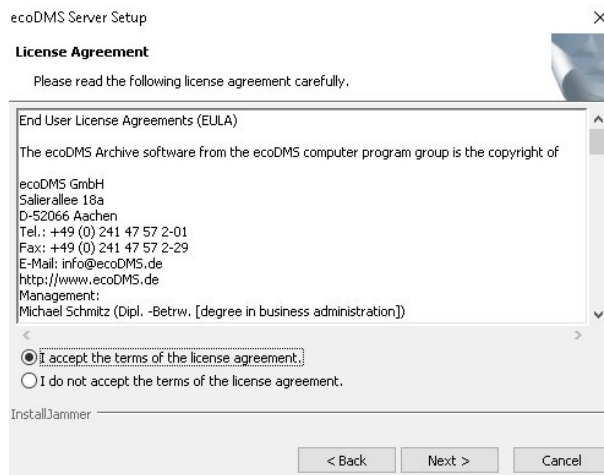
ecoDMS Server Setup

×

**License Agreement**

Please read the following license agreement carefully.

End User License Agreements (EULA)

The ecoDMS Archive software from the ecoDMS computer program group is the copyright of

ecoDMS GmbH
Salierallee 18a
D-52066 Aachen
Tel.: +49 (0) 241 47 57 2-01
Fax: +49 (0) 241 47 57 2-29
E-Mail: info@ecoDMS.de
http://www.ecoDMS.de
Management:
Michael Schmitz (Dipl. -Betrw. [degree in business administration])

I accept the terms of the license agreement.

I do not accept the terms of the license agreement.

InstallJammer

< Back

Next >

Cancel